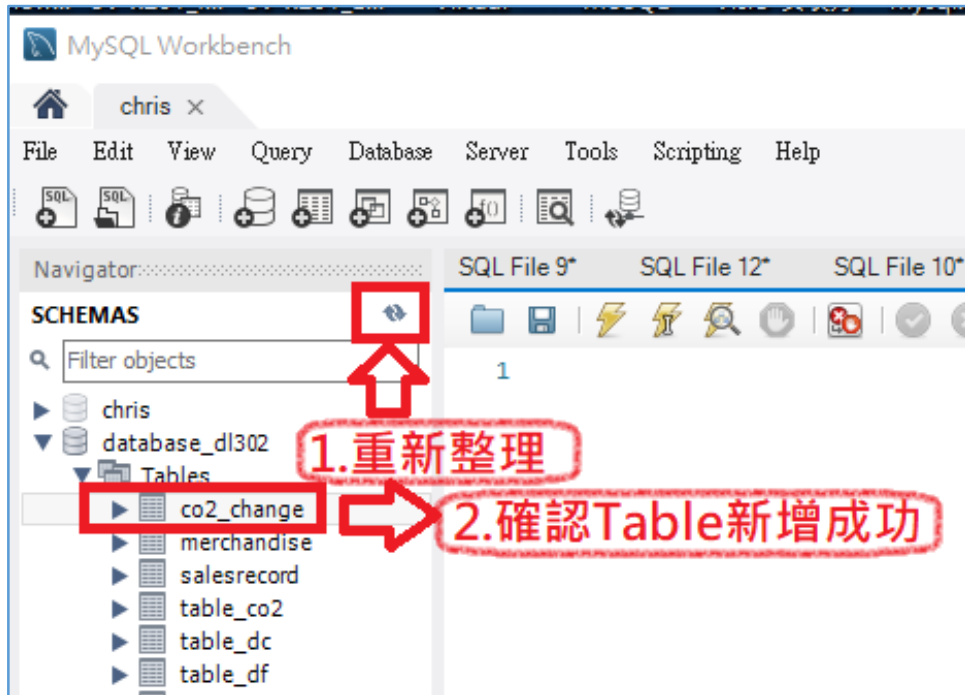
MySQL Workbench

chris ×

File Edit View Query Database Server Tools Scripting Help

Navigator

SCHEMAS

Filter objects

chris
database_dl302
Tables
co2_change
merchandise
salesrecord
table_co2
table_dc
table_df

SQL File 9* SQL File 12* SQL File 10*

1

1.重新整理

2.確認Table新增成功